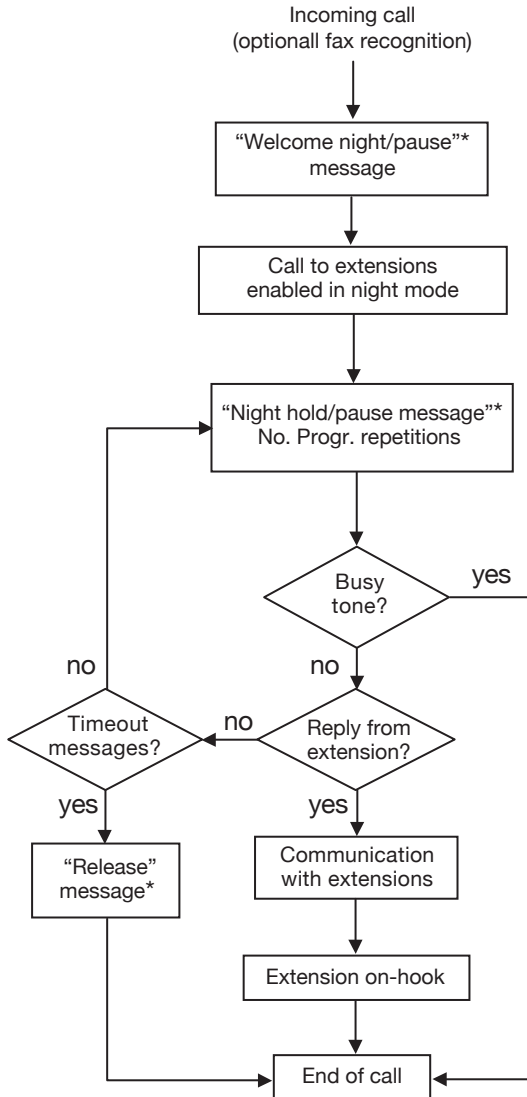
Incoming call
(optionall fax recognition)

“Welcome night/pause”*
message

Call to extensions
enabled in night mode

“Night hold/pause message”*
No. Progr. repetitions

Busy
tone?

yes

no

Reply from
extension?

no

Timeout
messages?

no

yes

yes

“Release”
message*

Communication
with extensions

Extension on-hook

End of call